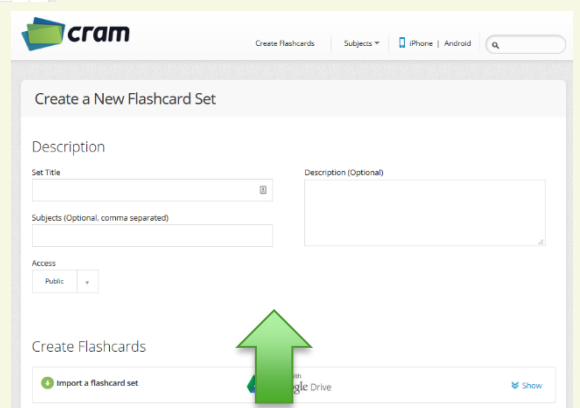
cram

Create flashcards | Subjects | iPhone | Android

Create a New Flashcard Set

Description

Set Title

Description (Optional)

Subjects (Optional, comma separated)

Access

Public

Create Flashcards

Import a flashcard set

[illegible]ith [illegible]gle Drive

Show